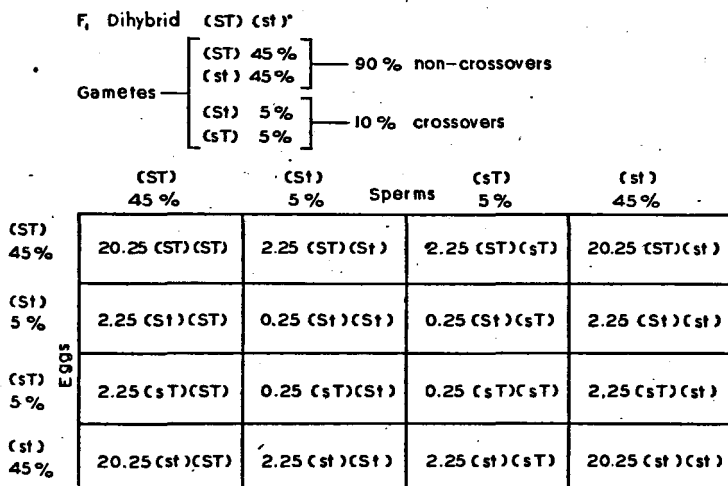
$F_1$ Dihybrid (ST) (st)*

Gametes — (ST) 45 % (st) 45 % — 90 % non-crossovers

(St) 5 % (sT) 5 % — 10 % crossovers

Sperms

| | (ST) 45 % | (St) 5 % | (sT) 5 % | (st) 45 % |
|---|---|---|---|---|
| (ST) 45% | 20.25 (ST)(ST) | 2.25 (ST)(St) | 2.25 (ST)(sT) | 20.25 (ST)(st) |
| (St) 5 % | 2.25 (St)(ST) | 0.25 (St)(St) | 0.25 (St)(sT) | 2.25 (St)(st) |
| (sT) 5 % | 2.25 (sT)(ST) | 0.25 (sT)(St) | 0.25 (sT)(sT) | 2,25 (sT)(st) |
| (st) 45 % | 20.25 (st)(ST) | 2.25 (st)(St) | 2.25 (st)(sT) | 20.25 (st)(st) |

Eggs